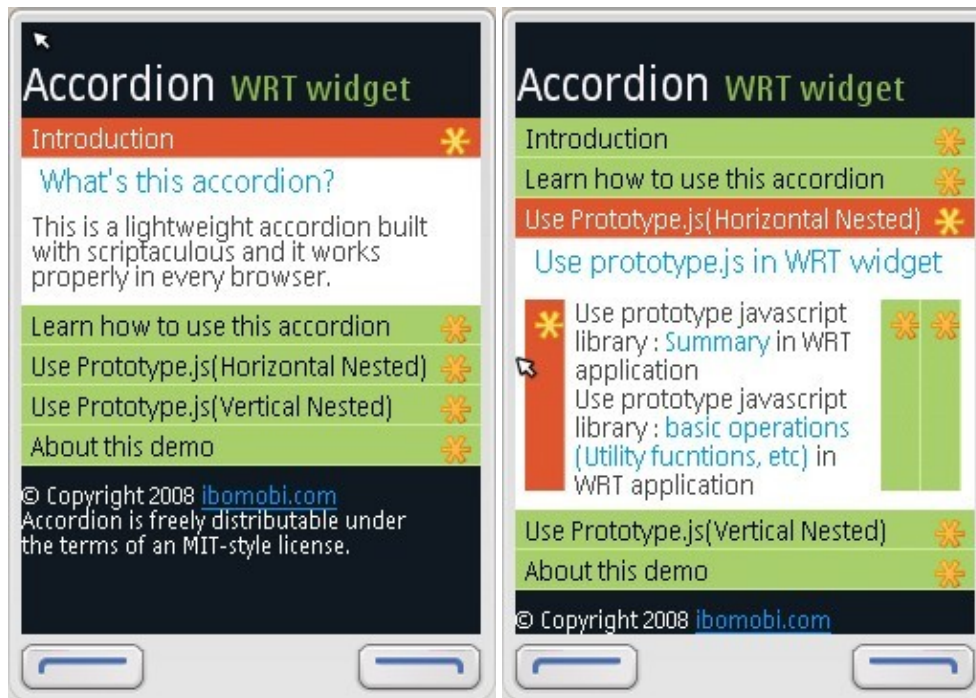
Accordion WRT widget

Introduction

What's this accordion?

This is a lightweight accordion built with scriptaculous and it works properly in every browser.

Learn how to use this accordion

Use Prototype.js(Horizontal Nested)

Use Prototype.js(Vertical Nested)

About this demo

© Copyright 2008 ibomobi.com
Accordion is freely distributable under the terms of an MIT-style license.

Accordion WRT widget

Introduction

Learn how to use this accordion

Use Prototype.js(Horizontal Nested)

Use prototype.js in WRT widget

Use prototype javascript library : Summary in WRT application
Use prototype javascript library : basic operations (Utility fucntions, etc) in WRT application

Use Prototype.js(Vertical Nested)

About this demo

© Copyright 2008 ibomobi.com